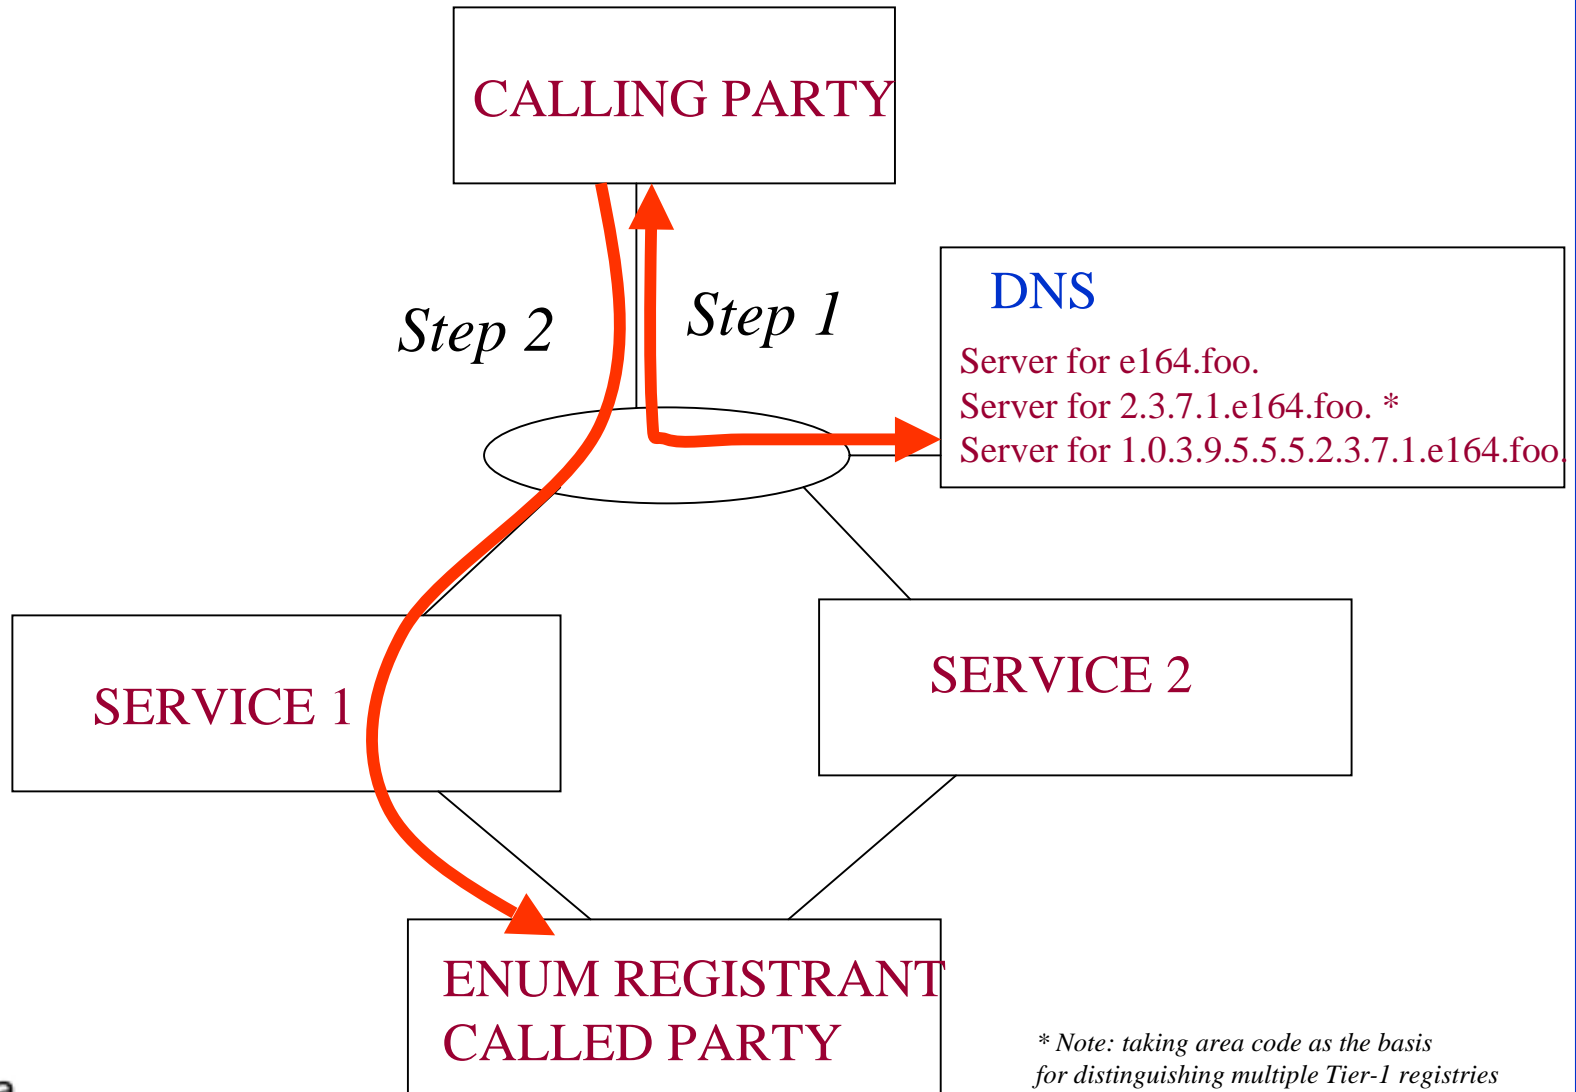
CALLING PARTY

Step 2

Step 1

DNS

Server for e164.foo.
Server for 2.3.7.1.e164.foo. *
Server for 1.0.3.9.5.5.5.2.3.7.1.e164.foo.

SERVICE 1

SERVICE 2

ENUM REGISTRANT
CALLED PARTY

* Note: taking area code as the basis for distinguishing multiple Tier-1 registries